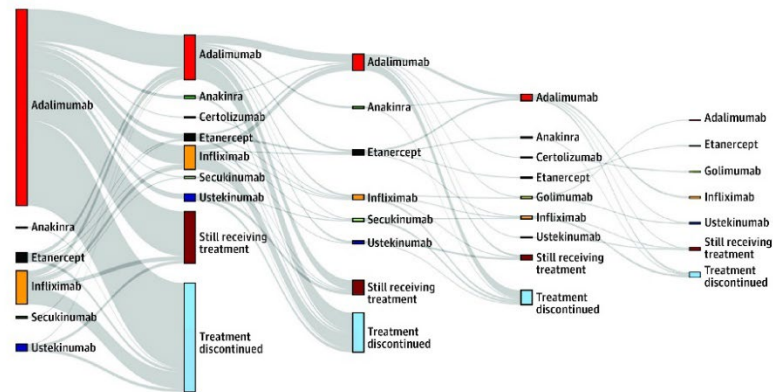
Adalimumab
Anakinra
Etanercept
Infliximab
Secukinumab
Ustekinumab

Adalimumab
Anakinra
Certolizumab
Etanercept
Infliximab
Secukinumab
Ustekinumab
Still receiving treatment
Treatment discontinued

Adalimumab
Anakinra
Etanercept
Infliximab
Secukinumab
Ustekinumab
Still receiving treatment
Treatment discontinued

Adalimumab
Anakinra
Certolizumab
Etanercept
Golimumab
Infliximab
Ustekinumab
Still receiving treatment
Treatment discontinued

Adalimumab
Etanercept
Golimumab
Infliximab
Ustekinumab
Still receiving treatment
Treatment discontinued